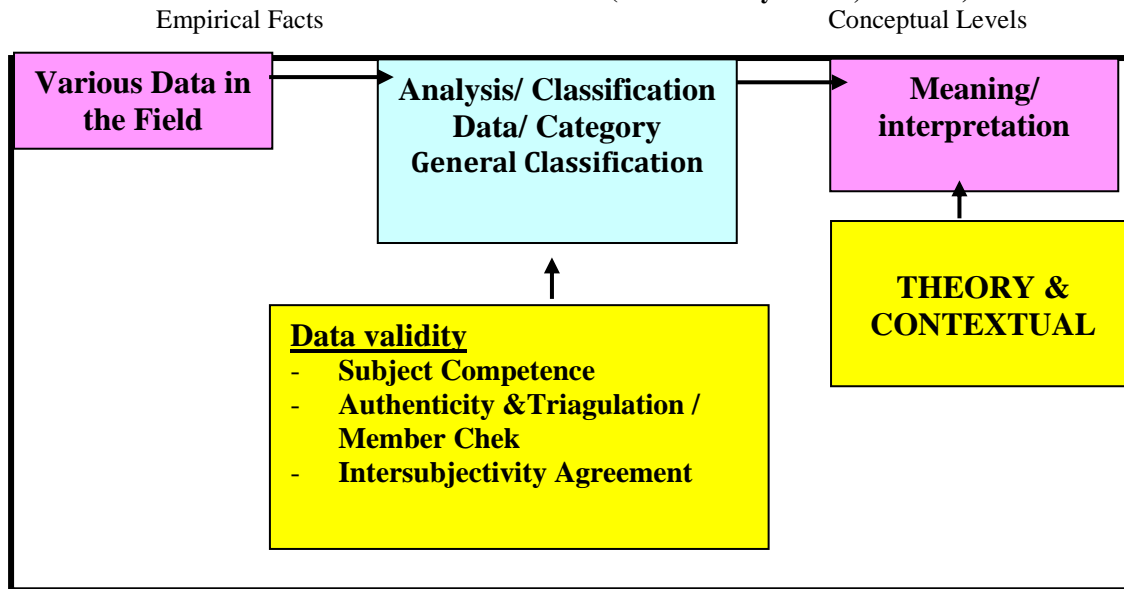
Empirical Facts

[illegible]

Conceptual Levels

Various Data in the Field

Analysis/ Classification Data/ Category General Classification

Meaning/ interpretation

Data validity
- Subject Competence
- Authenticity &Triagulation / Member Chek
- Intersubjectivity Agreement

THEORY & CONTEXTUAL